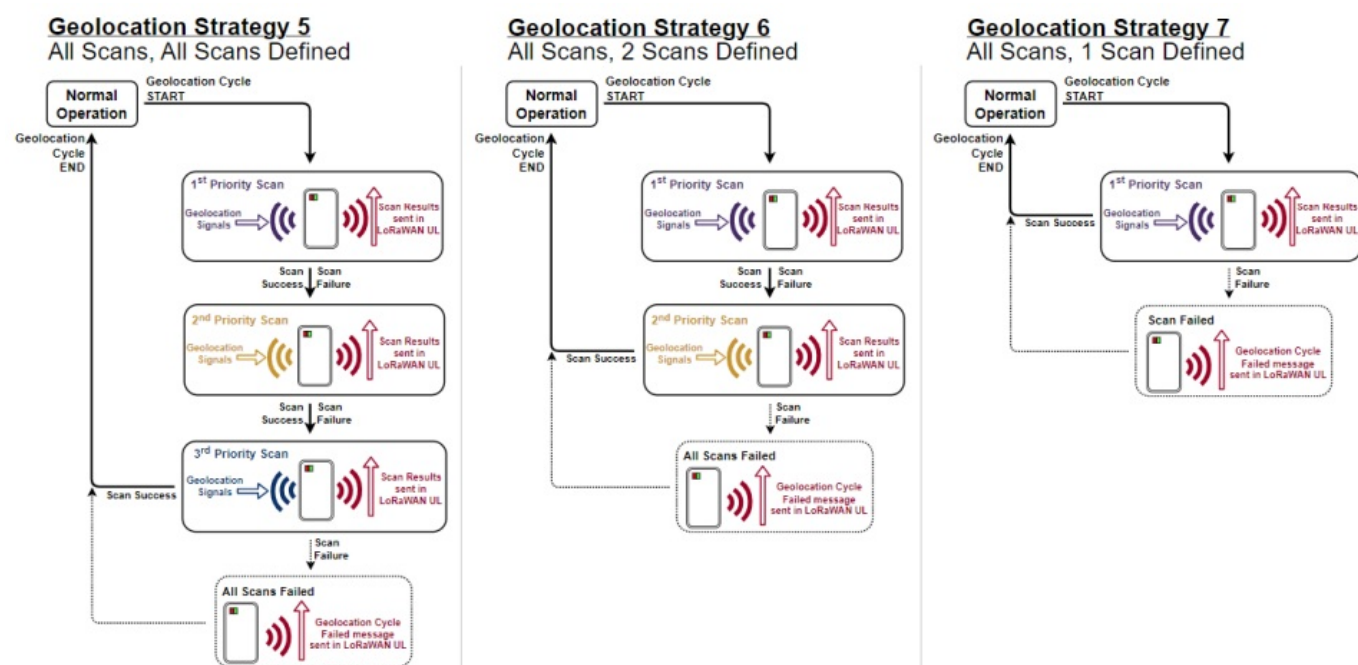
Geolocation Strategy 5
All Scans, All Scans Defined

Normal Operation

Geolocation Cycle START

Geolocation Cycle END

1st Priority Scan
Geolocation Signals
Scan Results sent in LoRaWAN UL

Scan Success
Scan Failure

2nd Priority Scan
Geolocation Signals
Scan Results sent in LoRaWAN UL

Scan Success
Scan Failure

3rd Priority Scan
Geolocation Signals
Scan Results sent in LoRaWAN UL

Scan Success

Scan Failure

All Scans Failed
Geolocation Cycle Failed message sent in LoRaWAN UL

Geolocation Strategy 6
All Scans, 2 Scans Defined

Normal Operation

Geolocation Cycle START

Geolocation Cycle END

1st Priority Scan
Geolocation Signals
Scan Results sent in LoRaWAN UL

Scan Success
Scan Failure

2nd Priority Scan
Geolocation Signals
Scan Results sent in LoRaWAN UL

Scan Success

Scan Failure

All Scans Failed
Geolocation Cycle Failed message sent in LoRaWAN UL

Geolocation Strategy 7
All Scans, 1 Scan Defined

Normal Operation

Geolocation Cycle START

Geolocation Cycle END

1st Priority Scan
Geolocation Signals
Scan Results sent in LoRaWAN UL

Scan Success

Scan Failure

Scan Failed
Geolocation Cycle Failed message sent in LoRaWAN UL